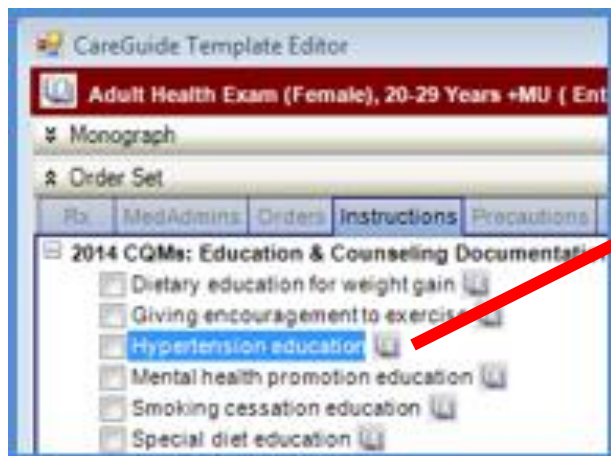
CareGuide Template Editor

Adult Health Exam (Female), 20-29 Years +MU ( Ent

Monograph

Order Set

Rx | MedAdmins | Orders | Instructions | Precautions

2014 CQMs: Education & Counseling Documentati

Dietary education for weight gain

Giving encouragement to exercise

Hypertension education

Mental health promotion education

Smoking cessation education

Special diet education